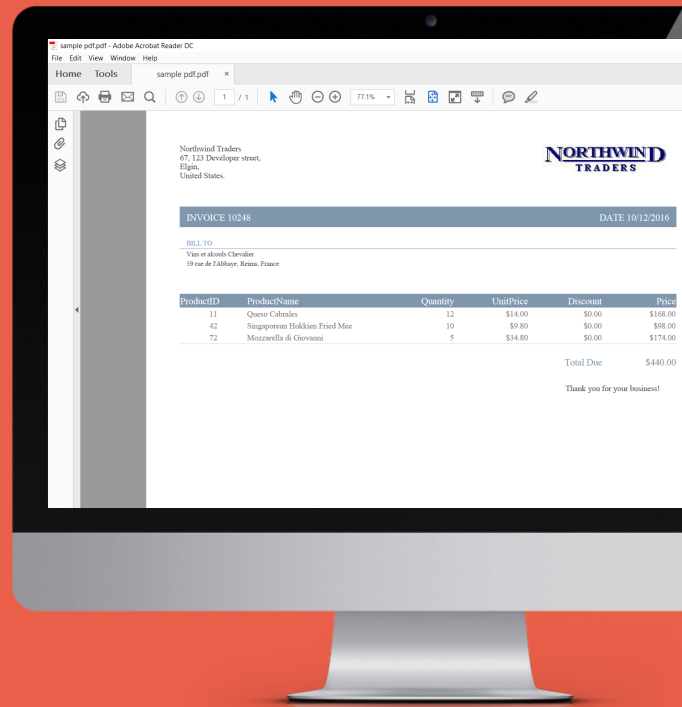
sample pdf.pdf - Adobe Acrobat Reader DC
File Edit View Window Help
Home Tools sample pdf.pdf ×
1 / 1
77.1%

Northwind Traders
67, 123 Developer street,
Elgin,
United States.

NORTHWIND TRADERS

INVOICE 10248

DATE 10/12/2016

BILL TO
Vins et alcools Chevalier
59 rue de l'Abbaye, Reims, France

| ProductID | ProductName | Quantity | UnitPrice | Discount | Price |
|---|---|---|---|---|---|
| 11 | Queso Cabrales | 12 | \$14.00 | \$0.00 | \$168.00 |
| 42 | Singaporean Hokkien Fried Mee | 10 | \$9.80 | \$0.00 | \$98.00 |
| 72 | Mozzarella di Giovanni | 5 | \$34.80 | \$0.00 | \$174.00 |

Total Due \$440.00

Thank you for your business!